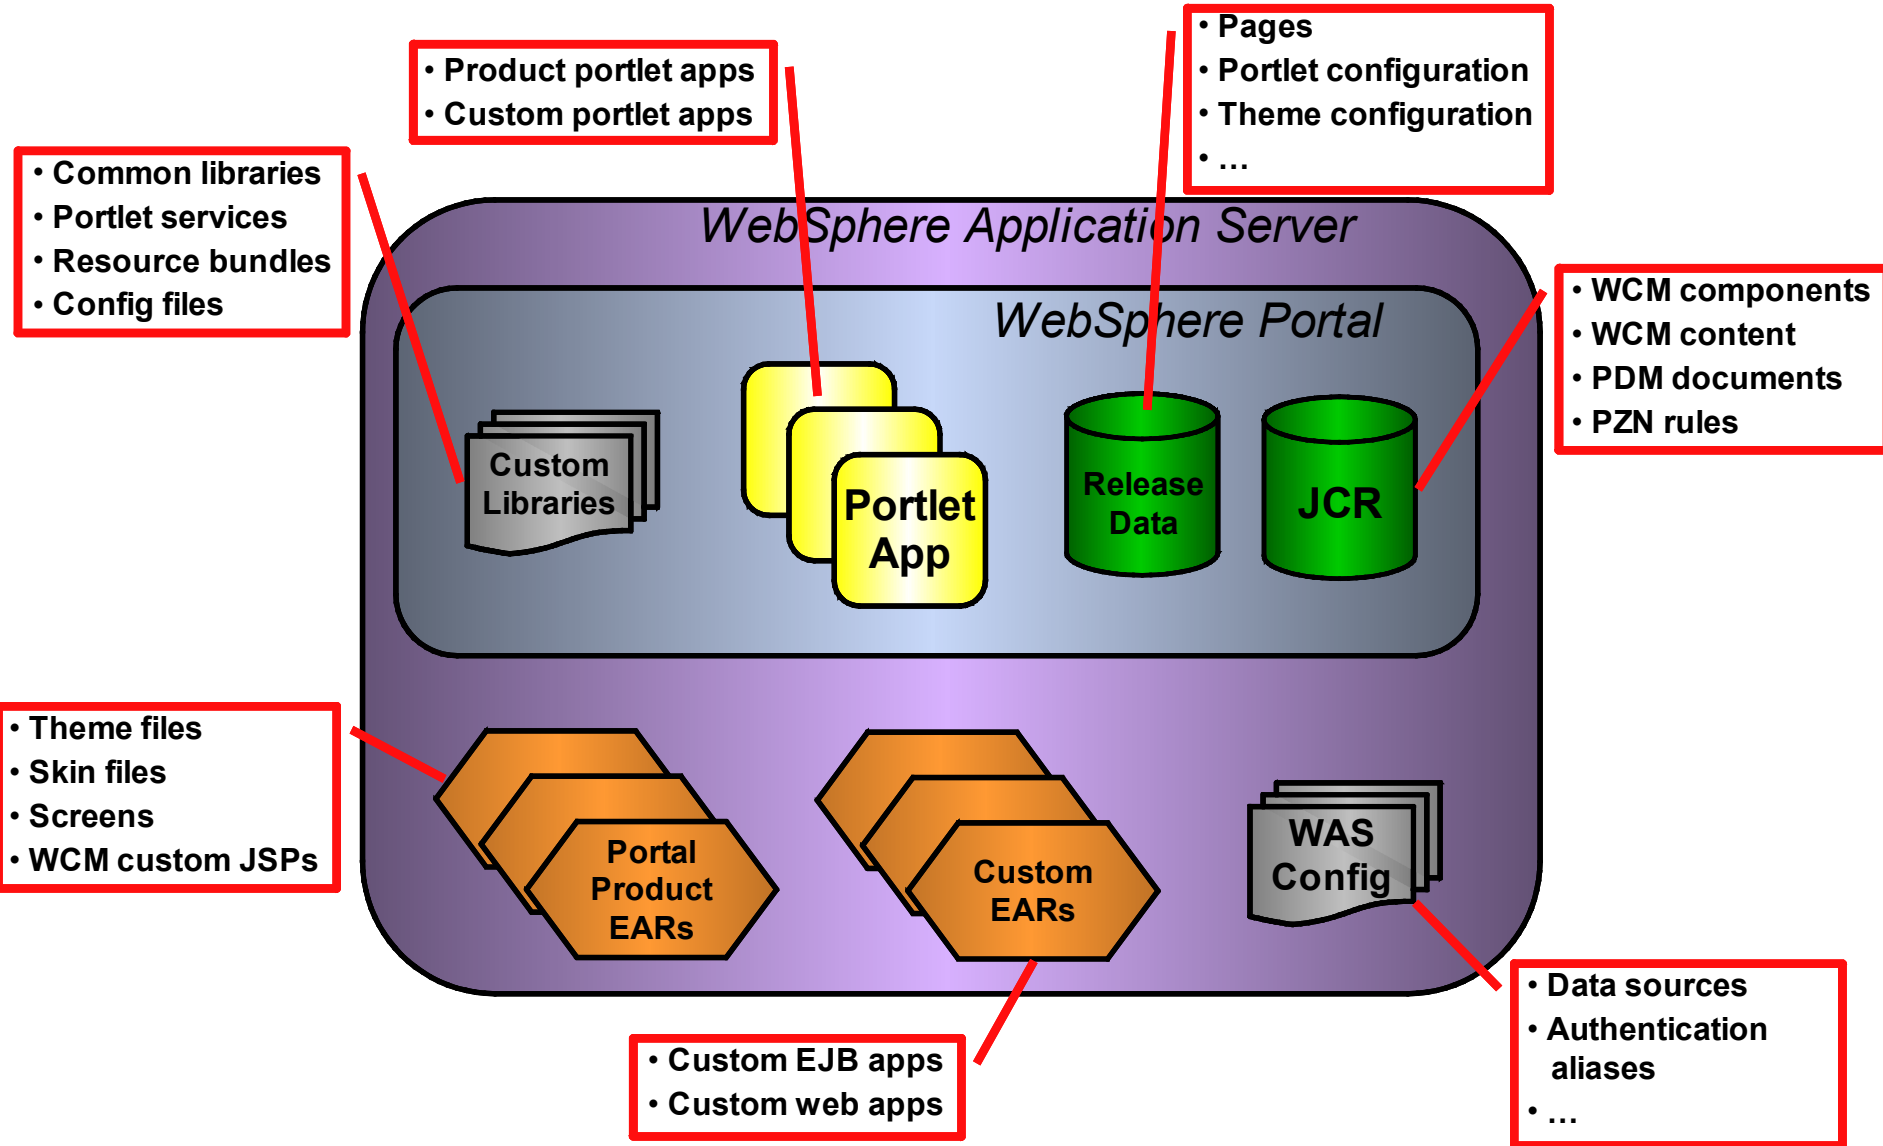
• Product portlet apps
• Custom portlet apps

• Pages
• Portlet configuration
• Theme configuration
• …

• Common libraries
• Portlet services
• Resource bundles
• Config files

WebSphere Application Server

WebSphere Portal

Custom Libraries

Portlet App

Release Data

JCR

• WCM components
• WCM content
• PDM documents
• PZN rules

• Theme files
• Skin files
• Screens
• WCM custom JSPs

Portal Product EARs

Custom EARs

WAS Config

• Custom EJB apps
• Custom web apps

• Data sources
• Authentication aliases
• …